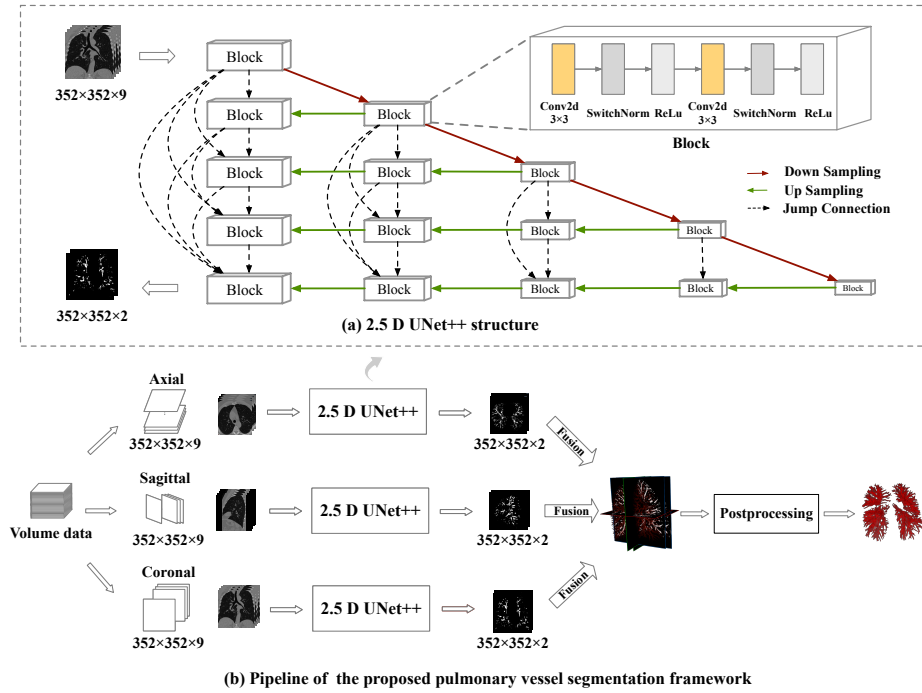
352×352×9

Block

Block

Block

Block

Block

Block

Block

Block

Block

Block

Block

Block

Block

Block

Block

Conv2d 3×3

SwitchNorm

ReLu

Conv2d 3×3

SwitchNorm

ReLu

Block

Down Sampling

Up Sampling

Jump Connection

352×352×2

(a) 2.5 D UNet++ structure

Axial

352×352×9

2.5 D UNet++

352×352×2

Fusion

Sagittal

Volume data

352×352×9

2.5 D UNet++

352×352×2

Fusion

Postprocessing

Coronal

352×352×9

2.5 D UNet++

352×352×2

Fusion

(b) Pipeline of the proposed pulmonary vessel segmentation framework